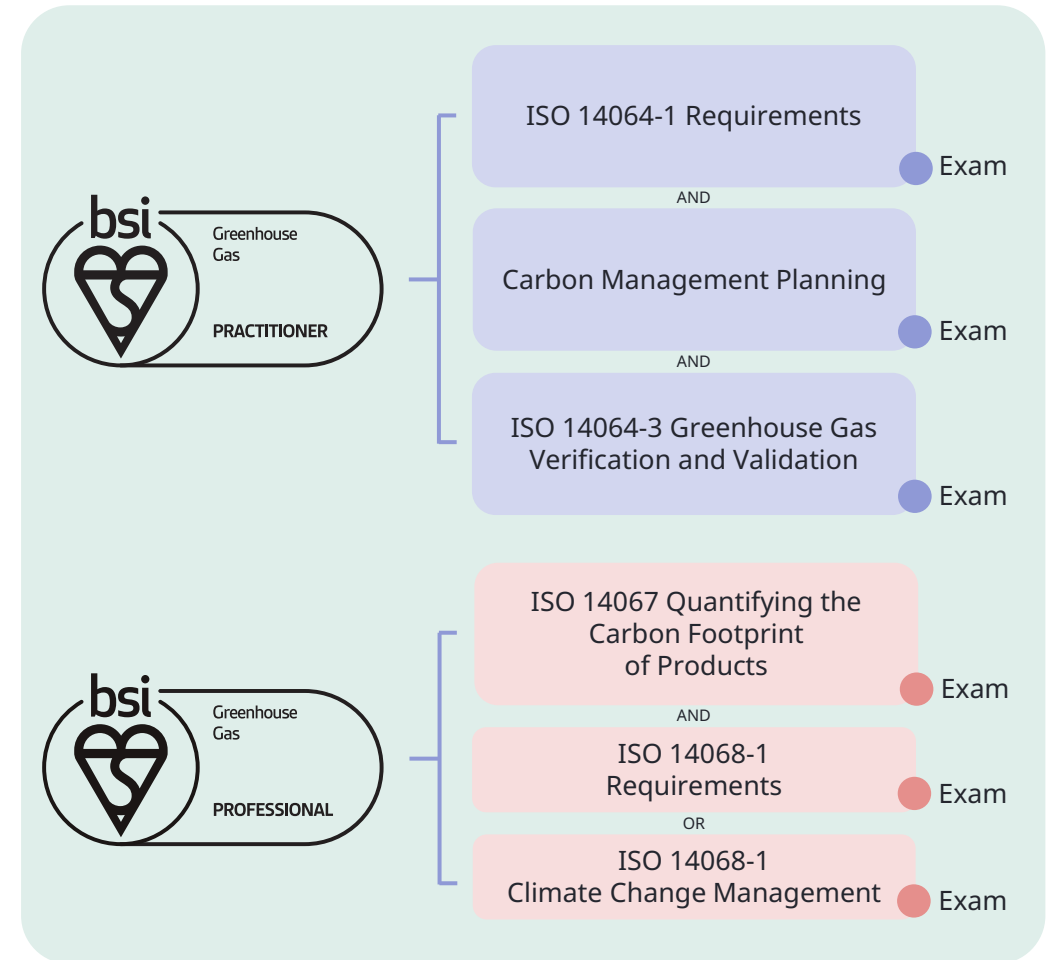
bsi
Greenhouse Gas
PRACTITIONER

ISO 14064-1 Requirements
Exam
AND
Carbon Management Planning
Exam
AND
ISO 14064-3 Greenhouse Gas Verification and Validation
Exam

bsi
Greenhouse Gas
PROFESSIONAL

ISO 14067 Quantifying the Carbon Footprint of Products
Exam
AND
ISO 14068-1 Requirements
Exam
OR
ISO 14068-1 Climate Change Management
Exam